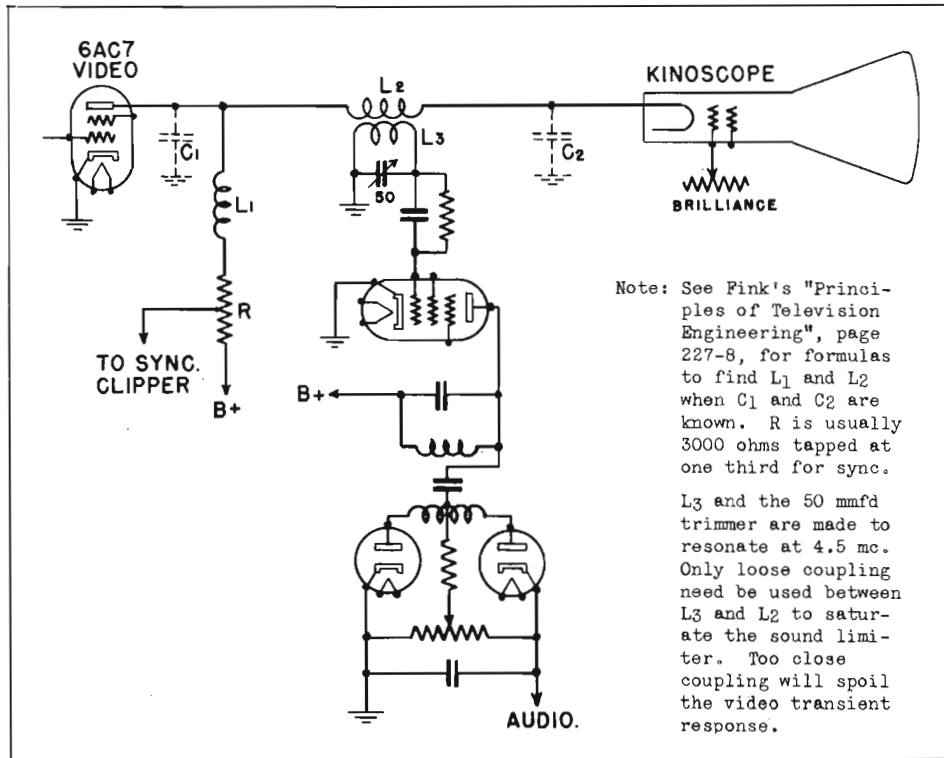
6AC7
VIDEO

$C_1$

$L_1$

R

TO SYNC.
CLIPPER

B+

$L_2$

$L_3$

50

B+

AUDIO.

$C_2$

KINOSCOPE

BRILLIANCE

Note: See Fink's "Principles of Television Engineering", page 227-8, for formulas to find $L_1$ and $L_2$ when $C_1$ and $C_2$ are known. R is usually 3000 ohms tapped at one third for sync.

$L_3$ and the 50 mmfd trimmer are made to resonate at 4.5 mc. Only loose coupling need be used between $L_3$ and $L_2$ to saturate the sound limiter. Too close coupling will spoil the video transient response.